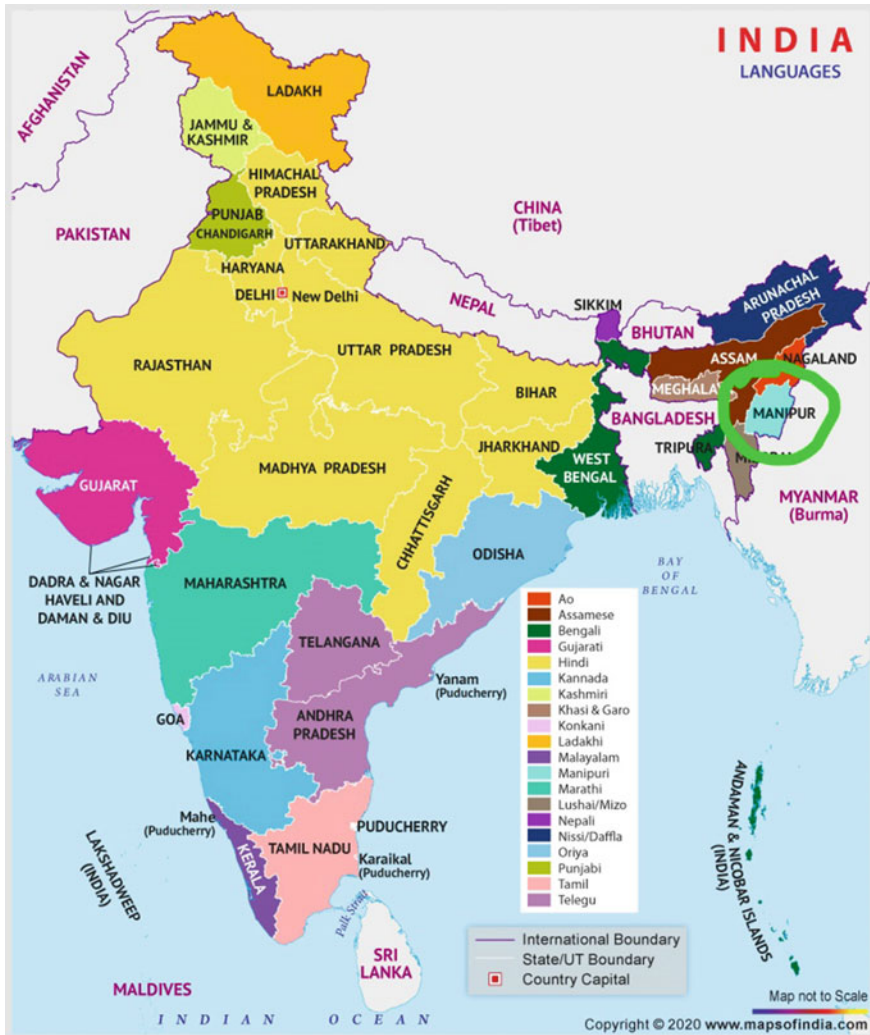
INDIA
LANGUAGES

AFGHANISTAN
LADAKH
JAMMU & KASHMIR
HIMACHAL PRADESH
PUNJAB
CHANDIGARH
PAKISTAN
UTTARAKHAND
CHINA (Tibet)
HARYANA
DELHI New Delhi
NEPAL
SIKKIM
ARUNACHAL PRADESH
BHUTAN
ASSAM
NAGALAND
RAJASTHAN
UTTAR PRADESH
BIHAR
MEGHALA
MANIPUR
BANGLADESH
TRIPURA
MI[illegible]
JHARKHAND
WEST BENGAL
GUJARAT
MADHYA PRADESH
CHHATTISGARH
MYANMAR (Burma)
ODISHA
BAY OF BENGAL
DADRA & NAGAR HAVELI AND DAMAN & DIU
MAHARASHTRA
TELANGANA
ARABIAN SEA
Yanam (Puducherry)
GOA
ANDHRA PRADESH
KARNATAKA
Mahe (Puducherry)
PUDUCHERRY
LAKSHADWEEP (INDIA)
TAMIL NADU
KERALA
Karaikal (Puducherry)
Palk Strait
SRI LANKA
ANDAMAN & NICOBAR ISLANDS (INDIA)
MALDIVES
INDIAN OCEAN

Ao
Assamese
Bengali
Gujarati
Hindi
Kannada
Kashmiri
Khasi & Garo
Konkani
Ladakhi
Malayalam
Manipuri
Marathi
Lushai/Mizo
Nepali
Nissi/Daffla
Oriya
Punjabi
Tamil
Telegu

International Boundary
State/UT Boundary
Country Capital

Map not to Scale
Copyright © 2020 www.mapsofindia.com